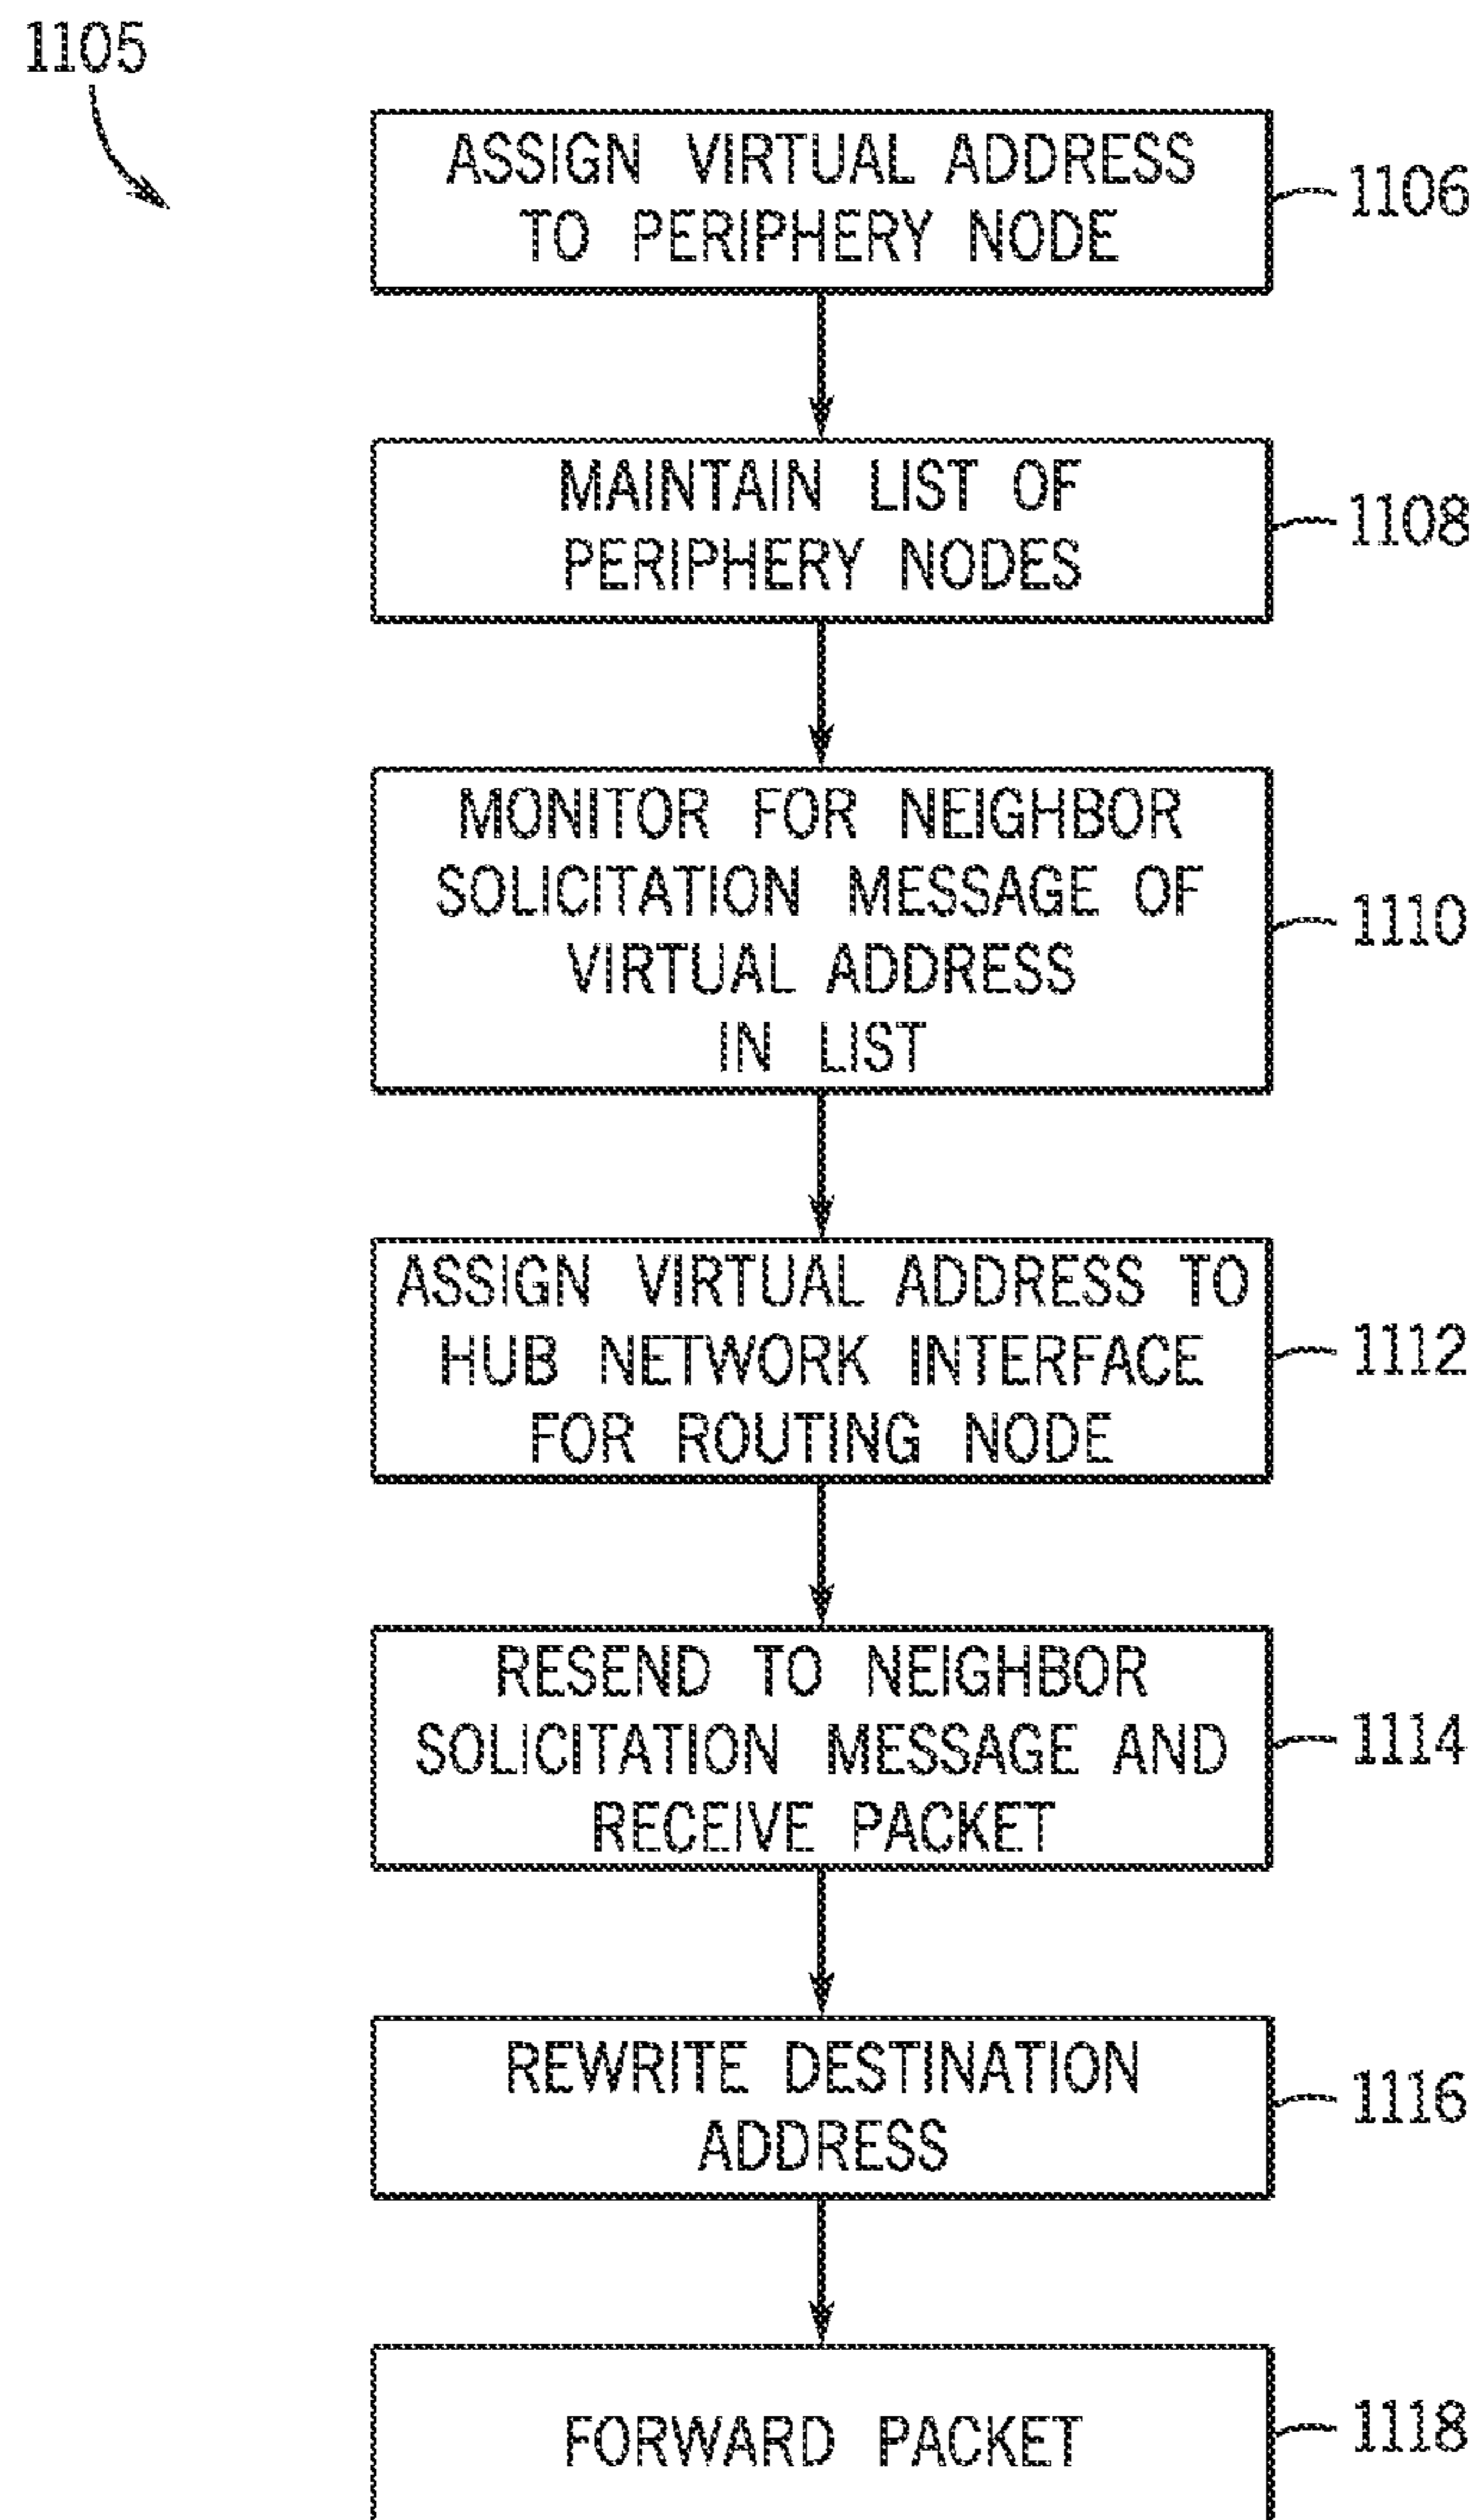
1105

ASSIGN VIRTUAL ADDRESS TO PERIPHERY NODE

1106

MAINTAIN LIST OF PERIPHERY NODES

1108

MONITOR FOR NEIGHBOR SOLICITATION MESSAGE OF VIRTUAL ADDRESS IN LIST

1110

ASSIGN VIRTUAL ADDRESS TO HUB NETWORK INTERFACE FOR ROUTING NODE

1112

RESEND TO NEIGHBOR SOLICITATION MESSAGE AND RECEIVE PACKET

1114

REWRITE DESTINATION ADDRESS

1116

FORWARD PACKET

1118